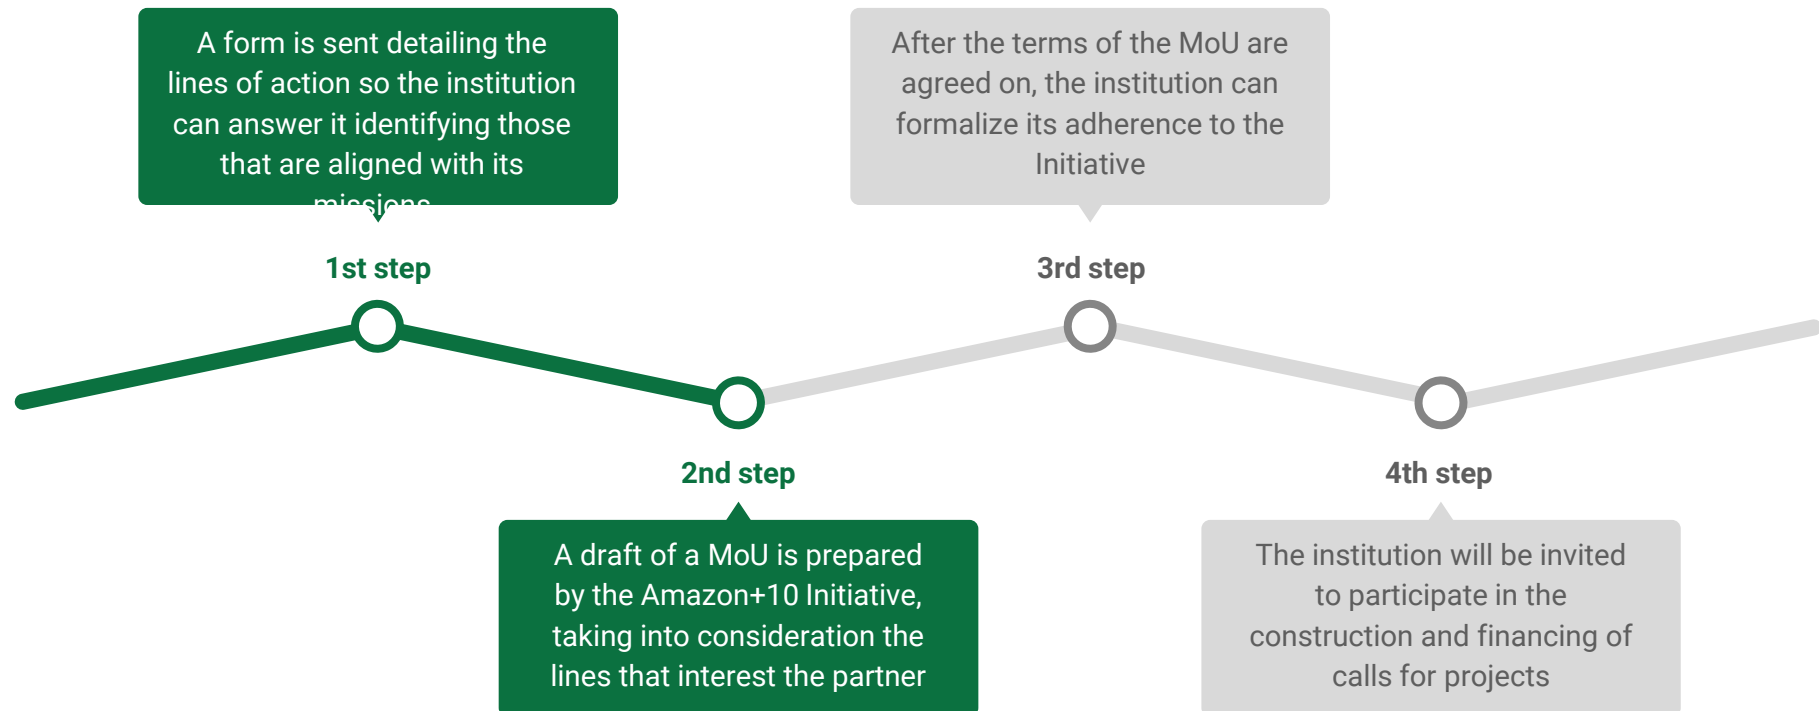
A form is sent detailing the lines of action so the institution can answer it identifying those that are aligned with its missions

1st step

After the terms of the MoU are agreed on, the institution can formalize its adherence to the Initiative

3rd step

2nd step

A draft of a MoU is prepared by the Amazon+10 Initiative, taking into consideration the lines that interest the partner

4th step

The institution will be invited to participate in the construction and financing of calls for projects